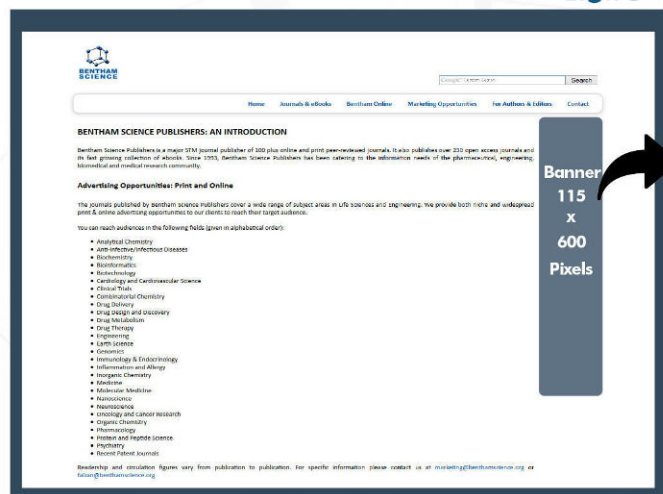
BENTHAM SCIENCE

Google Custom Search

Search

Home Journals & eBooks Bentham Online Marketing Opportunities For Authors & Editors Contact

BENTHAM SCIENCE PUBLISHERS: AN INTRODUCTION

Bentham Science Publishers is a major STM journal publisher of 300 plus online and print peer-reviewed journals. It also publishes over 230 open access journals and its fast growing collection of eBooks. Since 1993, Bentham Science Publishers has been catering to the information needs of the pharmaceutical, engineering, biomedical and medical research community.

Advertising Opportunities: Print and Online

The journals published by Bentham Science Publishers cover a wide range of subject areas in Life Sciences and Engineering. We provide both niche and widespread print & online advertising opportunities to our clients to reach their target audience.

You can reach audiences in the following fields (given in alphabetical order):

- Analytical Chemistry
- Anti-Infective/Infectious Diseases
- Biochemistry
- Bioinformatics
- Biotechnology
- Cardiology and Cardiovascular Science
- Clinical Trials
- Combinatorial Chemistry
- Drug Delivery
- Drug Design and Discovery
- Drug Metabolism
- Drug Therapy
- Engineering
- Earth Science
- Genomics
- Immunology & Endocrinology
- Inflammation and Allergy
- Inorganic Chemistry
- Medicine
- Molecular Medicine
- Nanoscience
- Neuroscience
- Oncology and Cancer Research
- Organic Chemistry
- Pharmacology
- Protein and Peptide Science
- Psychiatry
- Recent Patent Journals

Readership and circulation figures vary from publication to publication. For specific information please contact us at marketing@benthamscience.org or faizan@benthamscience.org

Banner 115 x 600 Pixels